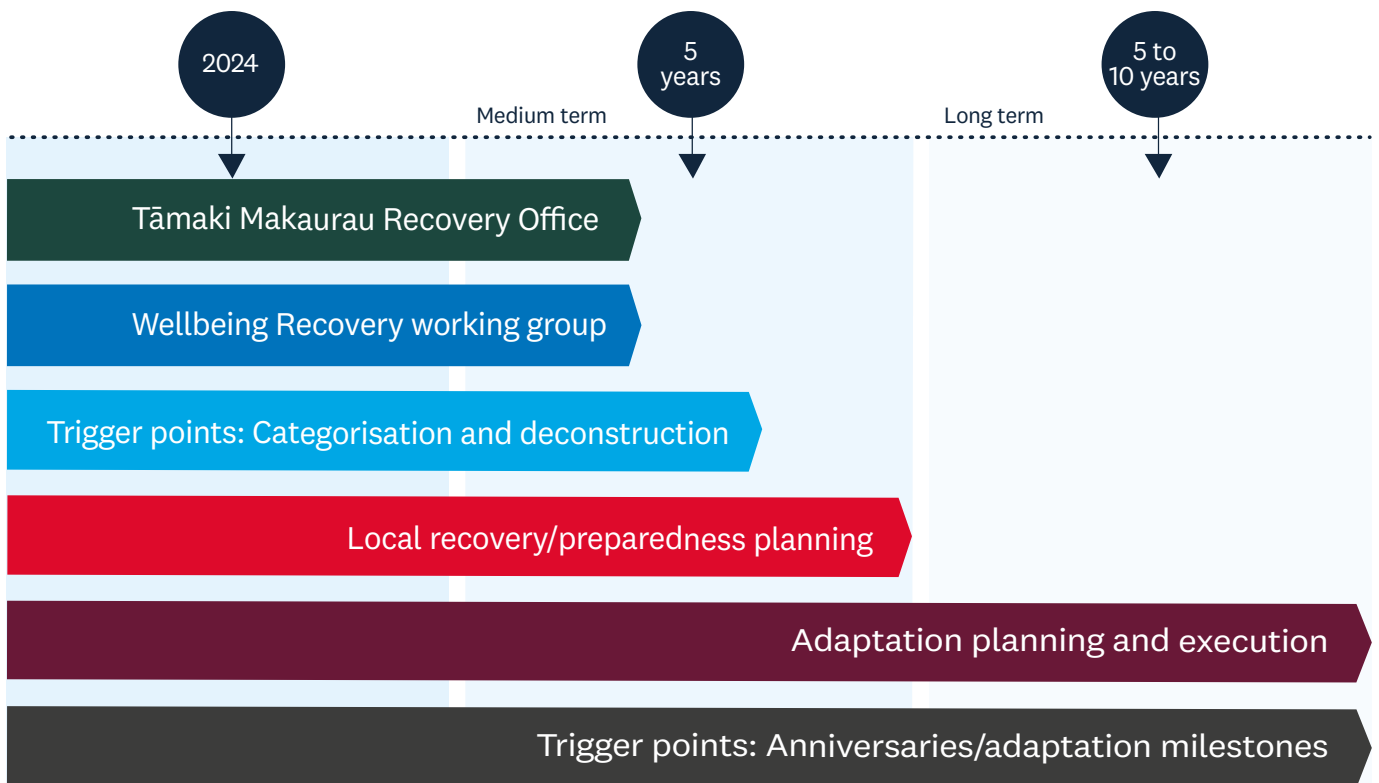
2024

5 years

5 to 10 years

Medium term

Long term

Tāmaki Makaurau Recovery Office

Wellbeing Recovery working group

Trigger points: Categorisation and deconstruction

Local recovery/preparedness planning

Adaptation planning and execution

Trigger points: Anniversaries/adaptation milestones